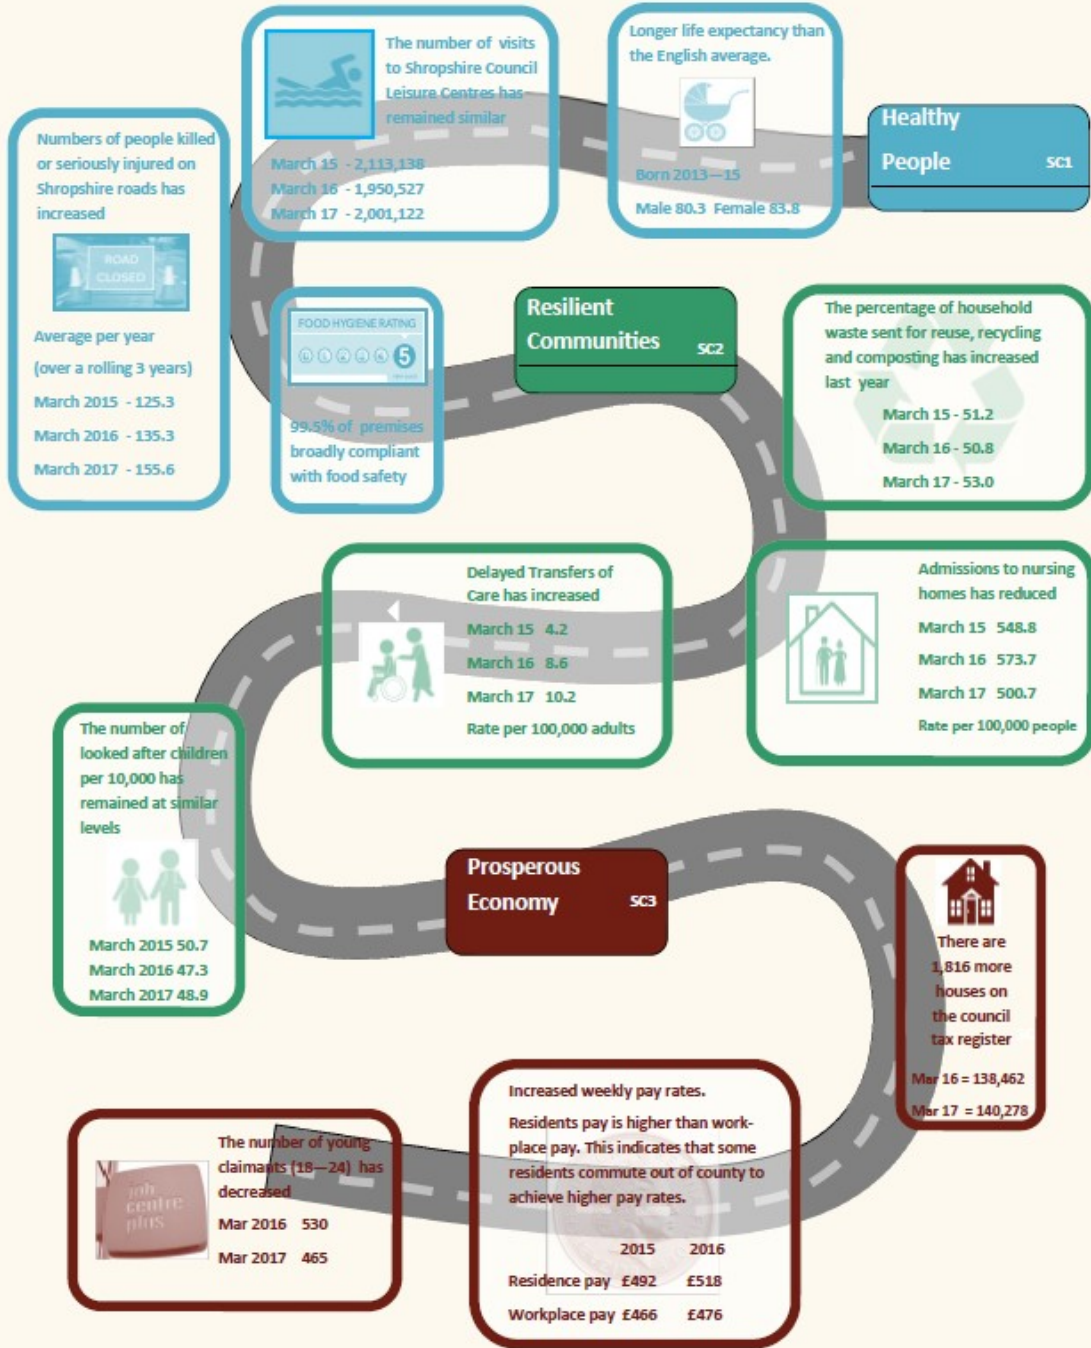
The number of visits to Shropshire Council Leisure Centres has remained similar

March 15 - 2,113,138
March 16 - 1,950,527
March 17 - 2,001,122

Longer life expectancy than the English average.

Born 2013—15
Male 80.3 Female 83.8

Healthy People SC1

Numbers of people killed or seriously injured on Shropshire roads has increased

ROAD CLOSED

Average per year
(over a rolling 3 years)
March 2015 - 125.3
March 2016 - 135.3
March 2017 - 155.6

FOOD HYGIENE RATING
5

99.5% of premises broadly compliant with food safety

Resilient Communities SC2

The percentage of household waste sent for reuse, recycling and composting has increased last year
March 15 - 51.2
March 16 - 50.8
March 17 - 53.0

Delayed Transfers of Care has increased
March 15 4.2
March 16 8.6
March 17 10.2
Rate per 100,000 adults

Admissions to nursing homes has reduced
March 15 548.8
March 16 573.7
March 17 500.7
Rate per 100,000 people

The number of looked after children per 10,000 has remained at similar levels

March 2015 50.7
March 2016 47.3
March 2017 48.9

Prosperous Economy SC3

There are 1,816 more houses on the council tax register
Mar 16 = 138,462
Mar 17 = 140,278

Increased weekly pay rates.
Residents pay is higher than workplace pay. This indicates that some residents commute out of county to achieve higher pay rates.

| | 2015 | 2016 |
|---|---|---|
| Residence pay | £492 | £518 |
| Workplace pay | £466 | £476 |

job centre plus

The number of young claimants (18—24) has decreased
Mar 2016 530
Mar 2017 465